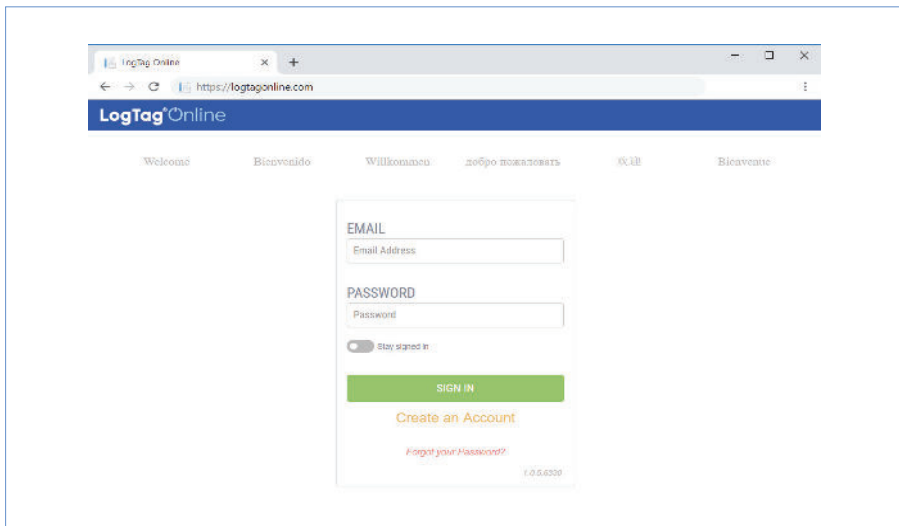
LogTag Online ×  +

https://logtagonline.com

LogTag®Online

Welcome Bienvenido Willkommen добро пожаловать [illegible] Bienvenue

EMAIL

Email Address

PASSWORD

Password

Stay signed in

SIGN IN

Create an Account

Forgot your Password?

1.0.5.6320